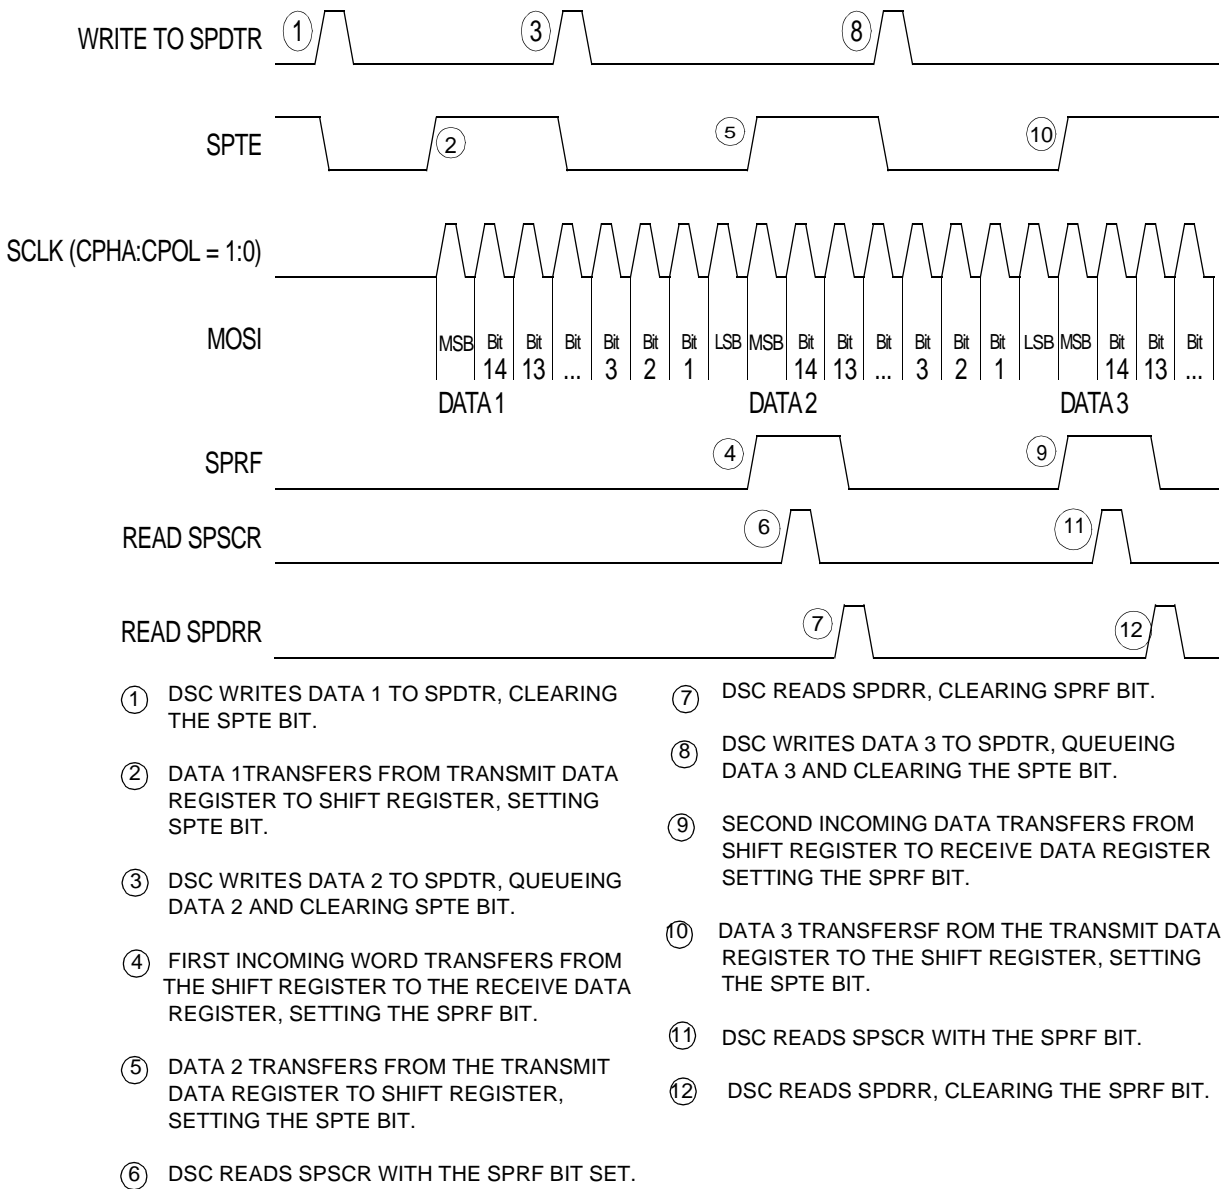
WRITE TO SPDTR ① ③ ⑧

SPTE ② ⑤ ⑩

SCLK (CPHA:CPOL = 1:0)

MOSI

MSB Bit 14 Bit 13 Bit ... Bit 3 Bit 2 Bit 1 LSB MSB Bit 14 Bit 13 Bit ... Bit 3 Bit 2 Bit 1 LSB MSB Bit 14 Bit 13 Bit ...

DATA 1 DATA 2 DATA 3

SPRF ④ ⑨

READ SPSCR ⑥ ⑪

READ SPDRR ⑦ ⑫

① DSC WRITES DATA 1 TO SPDTR, CLEARING THE SPTE BIT.

② DATA 1TRANSFERS FROM TRANSMIT DATA REGISTER TO SHIFT REGISTER, SETTING SPTE BIT.

③ DSC WRITES DATA 2 TO SPDTR, QUEUEING DATA 2 AND CLEARING SPTE BIT.

④ FIRST INCOMING WORD TRANSFERS FROM THE SHIFT REGISTER TO THE RECEIVE DATA REGISTER, SETTING THE SPRF BIT.

⑤ DATA 2 TRANSFERS FROM THE TRANSMIT DATA REGISTER TO SHIFT REGISTER, SETTING THE SPTE BIT.

⑥ DSC READS SPSCR WITH THE SPRF BIT SET.

⑦ DSC READS SPDRR, CLEARING SPRF BIT.

⑧ DSC WRITES DATA 3 TO SPDTR, QUEUEING DATA 3 AND CLEARING THE SPTE BIT.

⑨ SECOND INCOMING DATA TRANSFERS FROM SHIFT REGISTER TO RECEIVE DATA REGISTER SETTING THE SPRF BIT.

⑩ DATA 3 TRANSFERSF ROM THE TRANSMIT DATA REGISTER TO THE SHIFT REGISTER, SETTING THE SPTE BIT.

⑪ DSC READS SPSCR WITH THE SPRF BIT.

⑫ DSC READS SPDRR, CLEARING THE SPRF BIT.